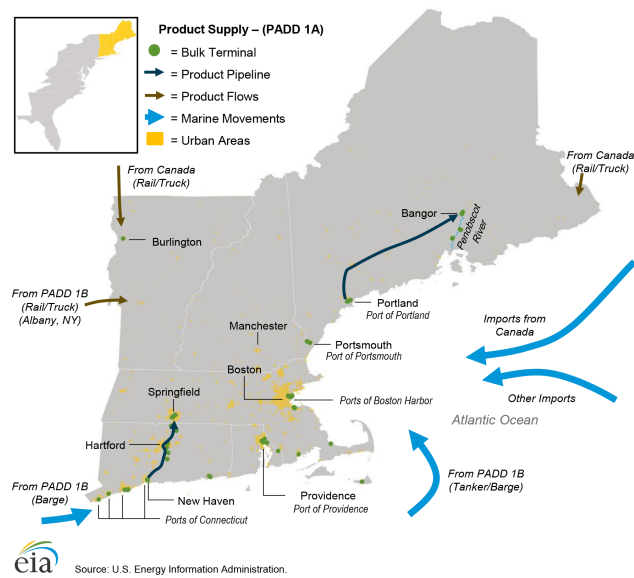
Product Supply – (PADD 1A)
= Bulk Terminal
= Product Pipeline
= Product Flows
= Marine Movements
= Urban Areas

From Canada (Rail/Truck)

From Canada (Rail/Truck)

Bangor

Penobscot River

Burlington

From PADD 1B (Rail/Truck) (Albany, NY)

Portland
Port of Portland

Imports from Canada

Manchester

Portsmouth
Port of Portsmouth

Boston

Other Imports

Springfield

Ports of Boston Harbor

Atlantic Ocean

Hartford

From PADD 1B (Barge)

New Haven

Providence
Port of Providence

From PADD 1B (Tanker/Barge)

Ports of Connecticut

eia

Source: U.S. Energy Information Administration.